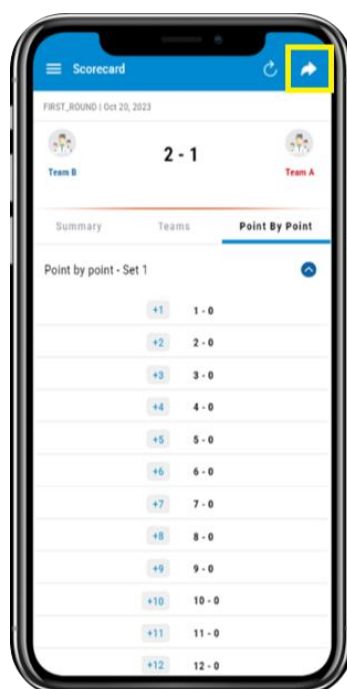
Scorecard

FIRST_ROUND | Oct 20, 2023

Team B

2 - 1

Team A

Summary

Teams

Point By Point

Point by point - Set 1

| | |
|---|---|
| +1 | 1 - 0 |
| +2 | 2 - 0 |
| +3 | 3 - 0 |
| +4 | 4 - 0 |
| +5 | 5 - 0 |
| +6 | 6 - 0 |
| +7 | 7 - 0 |
| +8 | 8 - 0 |
| +9 | 9 - 0 |
| +10 | 10 - 0 |
| +11 | 11 - 0 |
| +12 | 12 - 0 |